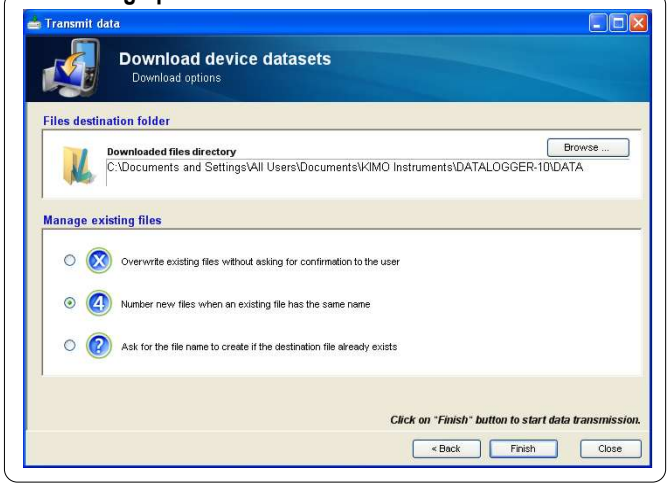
Transmit data

Download device datasets
Download options

Files destination folder

Downloaded files directory

Browse ...

C:\Documents and Settings\All Users\Documents\KIMO Instruments\DATALOGGER-10\DATA

Manage existing files

Overwrite existing files without asking for confirmation to the user

Number new files when an existing file has the same name

Ask for the file name to create if the destination file already exists

Click on "Finish" button to start data transmission.

« Back

Finish

Close